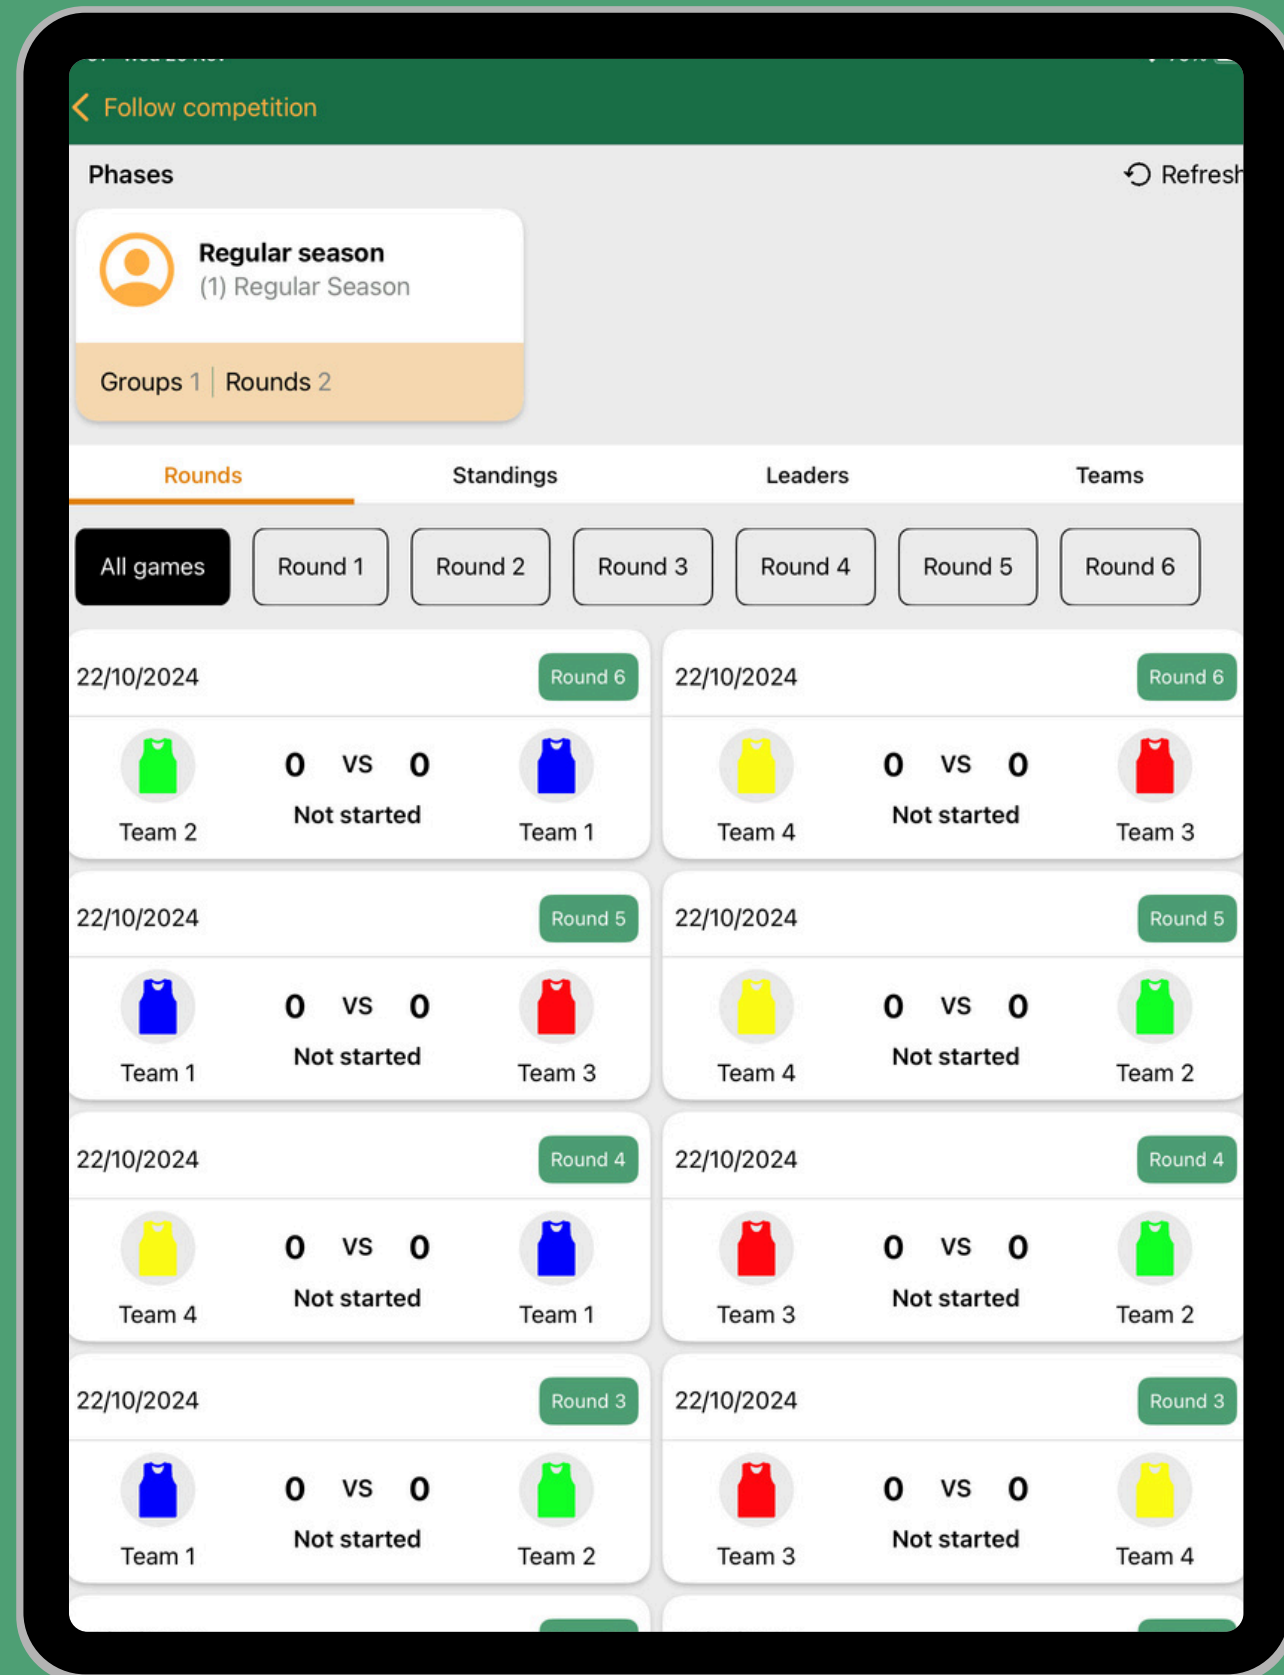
Follow competition

Phases

Refresh

Regular season
(1) Regular Season

Groups 1 | Rounds 2

Rounds | Standings | Leaders | Teams

All games | Round 1 | Round 2 | Round 3 | Round 4 | Round 5 | Round 6

22/10/2024 Round 6
Team 2 0 VS 0 Not started Team 1

22/10/2024 Round 6
Team 4 0 VS 0 Not started Team 3

22/10/2024 Round 5
Team 1 0 VS 0 Not started Team 3

22/10/2024 Round 5
Team 4 0 VS 0 Not started Team 2

22/10/2024 Round 4
Team 4 0 VS 0 Not started Team 1

22/10/2024 Round 4
Team 3 0 VS 0 Not started Team 2

22/10/2024 Round 3
Team 1 0 VS 0 Not started Team 2

22/10/2024 Round 3
Team 3 0 VS 0 Not started Team 4